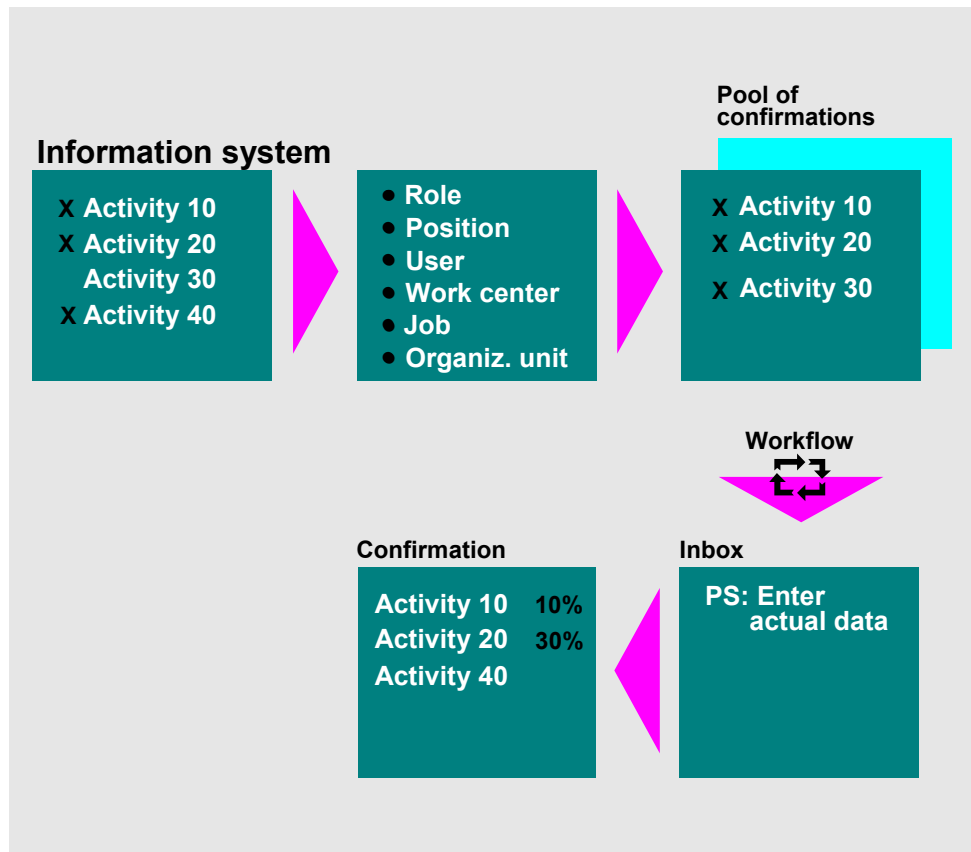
Information system

X Activity 10
X Activity 20
Activity 30
X Activity 40

- Role
- Position
- User
- Work center
- Job
- Organiz. unit

Pool of confirmations

X Activity 10
X Activity 20
X Activity 30

Workflow

Inbox

PS: Enter actual data

Confirmation

Activity 10 10%
Activity 20 30%
Activity 40